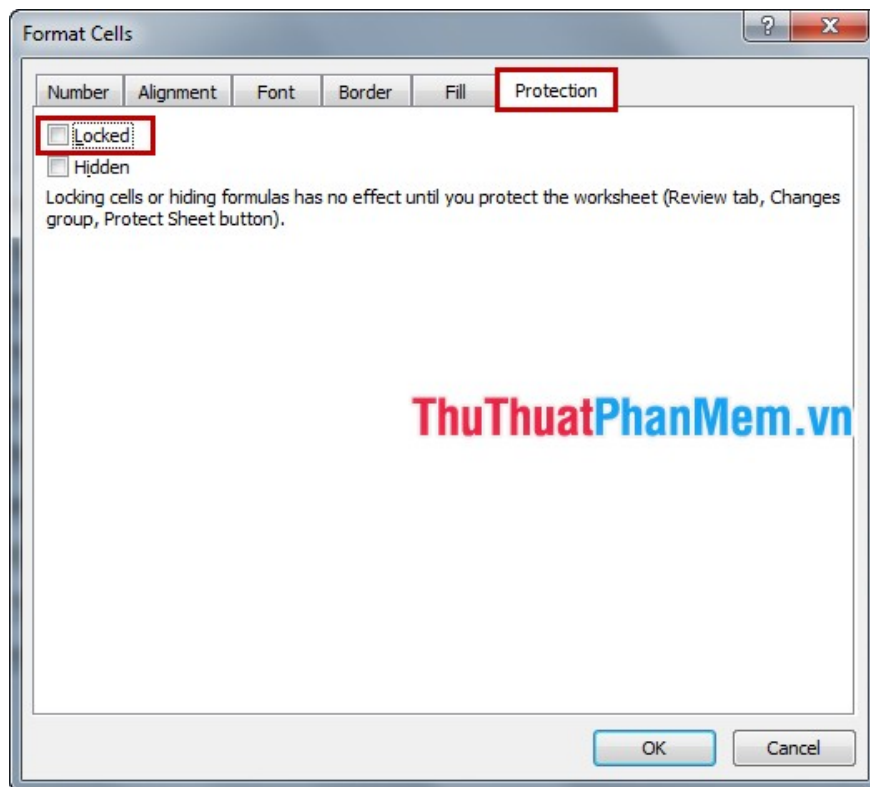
Format Cells

?

X

Number

Alignment

Font

Border

Fill

Protection

Locked

Hidden

Locking cells or hiding formulas has no effect until you protect the worksheet (Review tab, Changes group, Protect Sheet button).

ThuThuatPhanMem.vn

OK

Cancel